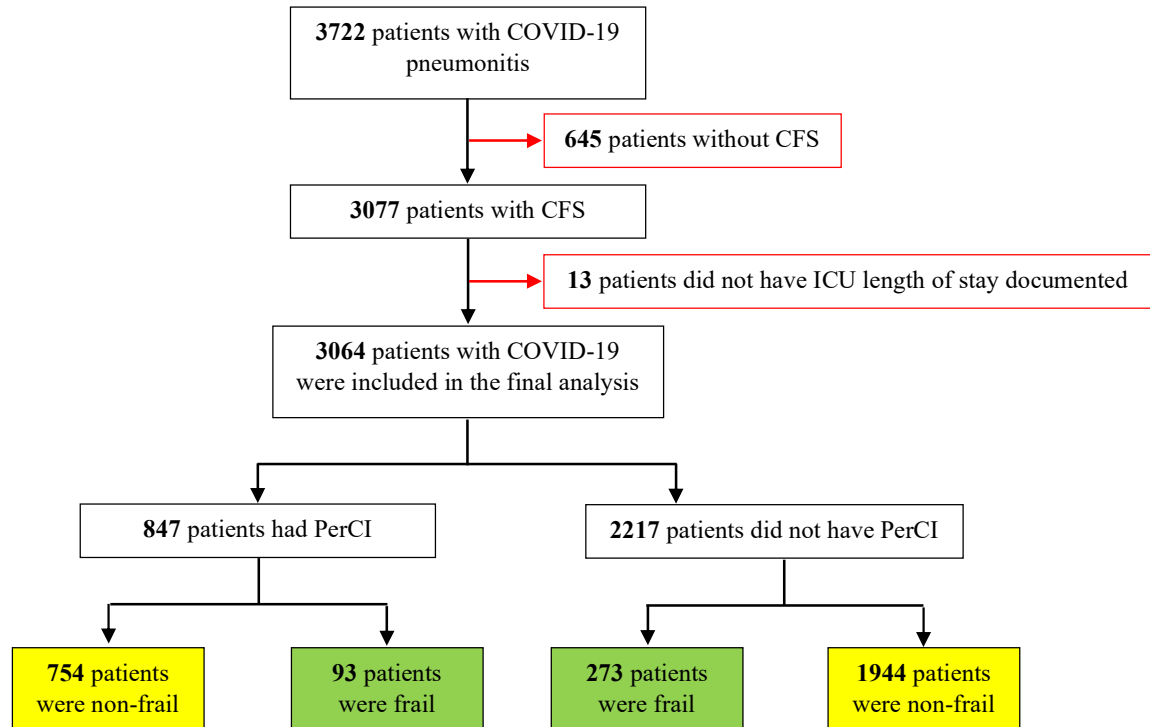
**3722** patients with COVID-19 pneumonitis

**645** patients without CFS

**3077** patients with CFS

**13** patients did not have ICU length of stay documented

**3064** patients with COVID-19 were included in the final analysis

**847** patients had PerCI

**2217** patients did not have PerCI

**754** patients were non-frail

**93** patients were frail

**273** patients were frail

**1944** patients were non-frail